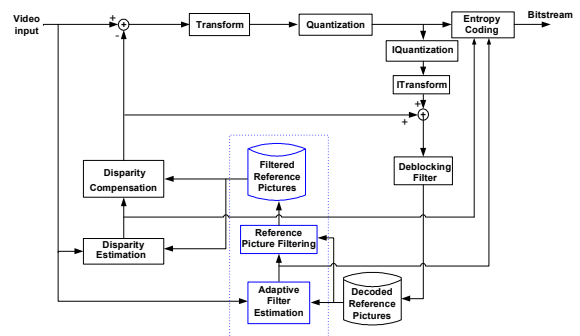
Video input

+

-

Transform

Quantization

Entropy Coding

Bitstream

IQuantization

ITransform

+

+

Disparity Compensation

Filtered Reference Pictures

Deblocking Filter

Disparity Estimation

Reference Picture Filtering

Adaptive Filter Estimation

Decoded Reference Pictures